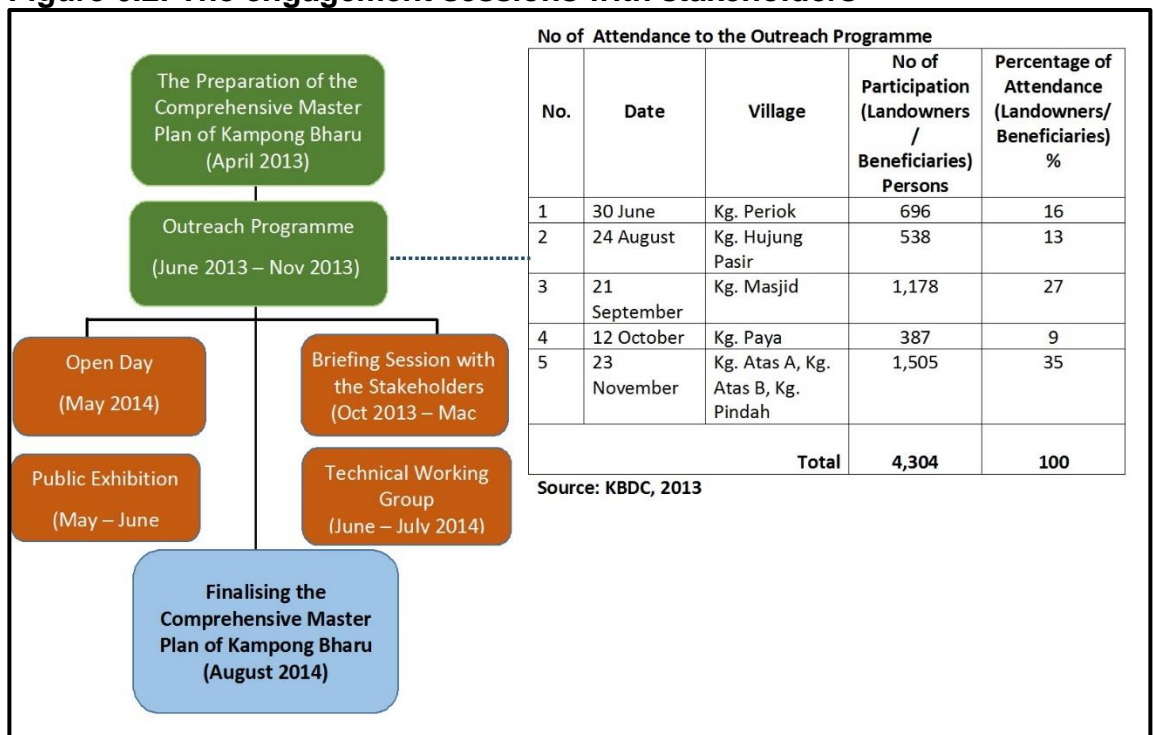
Figure 6.2: The engagement sessions with stakeholders

The Preparation of the Comprehensive Master Plan of Kampong Bharu (April 2013)

Outreach Programme

(June 2013 – Nov 2013)

Open Day

(May 2014)

Briefing Session with the Stakeholders (Oct 2013 – Mac

Public Exhibition

(May – June

Technical Working Group (June – July 2014)

Finalising the Comprehensive Master Plan of Kampong Bharu (August 2014)

No of Attendance to the Outreach Programme

| No. | Date | Village | No of Participation (Landowners / Beneficiaries) Persons | Percentage of Attendance (Landowners/ Beneficiaries) % |
|---|---|---|---|---|
| 1 | 30 June | Kg. Periok | 696 | 16 |
| 2 | 24 August | Kg. Hujung Pasir | 538 | 13 |
| 3 | 21 September | Kg. Masjid | 1,178 | 27 |
| 4 | 12 October | Kg. Paya | 387 | 9 |
| 5 | 23 November | Kg. Atas A, Kg. Atas B, Kg. Pindah | 1,505 | 35 |
| | | Total | 4,304 | 100 |

Source: KBDC, 2013